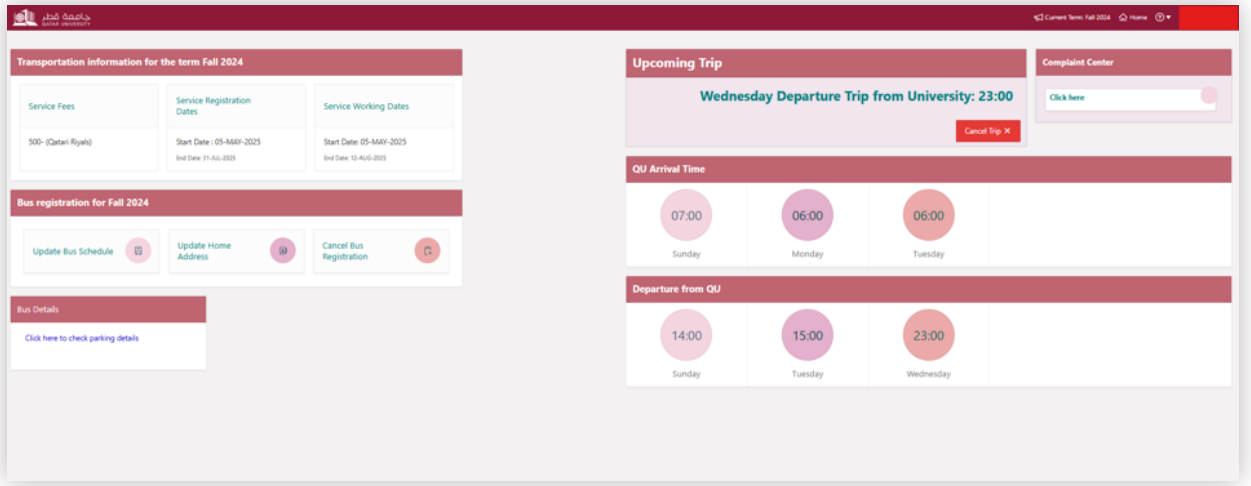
جامعة قطر
QATAR UNIVERSITY

Current Term: Fall 2024 Home ?

Transportation information for the term Fall 2024

Service Fees
500- (Qatari Riyals)

Service Registration Dates
Start Date : 05-MAY-2025
End Date: 31-JUL-2025

Service Working Dates
Start Date: 05-MAY-2025
End Date: 12-AUG-2025

Bus registration for Fall 2024

Update Bus Schedule

Update Home Address

Cancel Bus Registration

Bus Details

Click here to check parking details

Upcoming Trip

Wednesday Departure Trip from University: 23:00

Cancel Trip ✕

Complaint Center

Click here

QU Arrival Time

| 07:00 | 06:00 | 06:00 |
|---|---|---|
| Sunday | Monday | Tuesday |

Departure from QU

| 14:00 | 15:00 | 23:00 |
|---|---|---|
| Sunday | Tuesday | Wednesday |